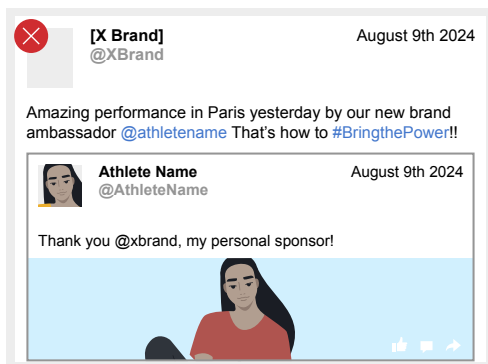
[X Brand]
@XBrand

August 9th 2024

Amazing performance in Paris yesterday by our new brand ambassador @athletename That's how to #BringthePower!!

Athlete Name
@AthleteName

August 9th 2024

Thank you @xbrand, my personal sponsor!